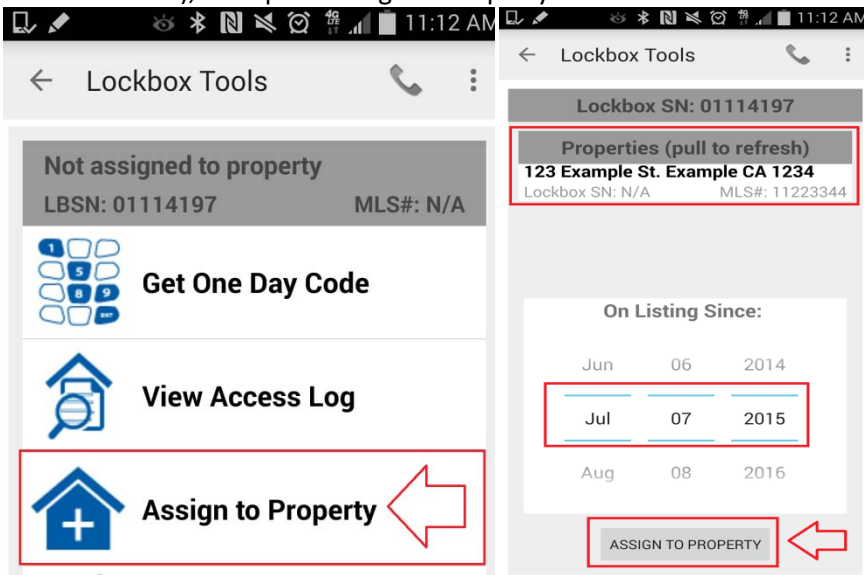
11:12 AM

Lockbox Tools

Not assigned to property
LBSN: 01114197 MLS#: N/A

1 5 8 9 ENT

Get One Day Code

View Access Log

Assign to Property

11:12 AM

Lockbox Tools

Lockbox SN: 01114197

Properties (pull to refresh)
123 Example St. Example CA 1234
Lockbox SN: N/A MLS#: 11223344

On Listing Since:

| Jun | 06 | 2014 |
|---|---|---|
| Jul | 07 | 2015 |
| Aug | 08 | 2016 |

ASSIGN TO PROPERTY